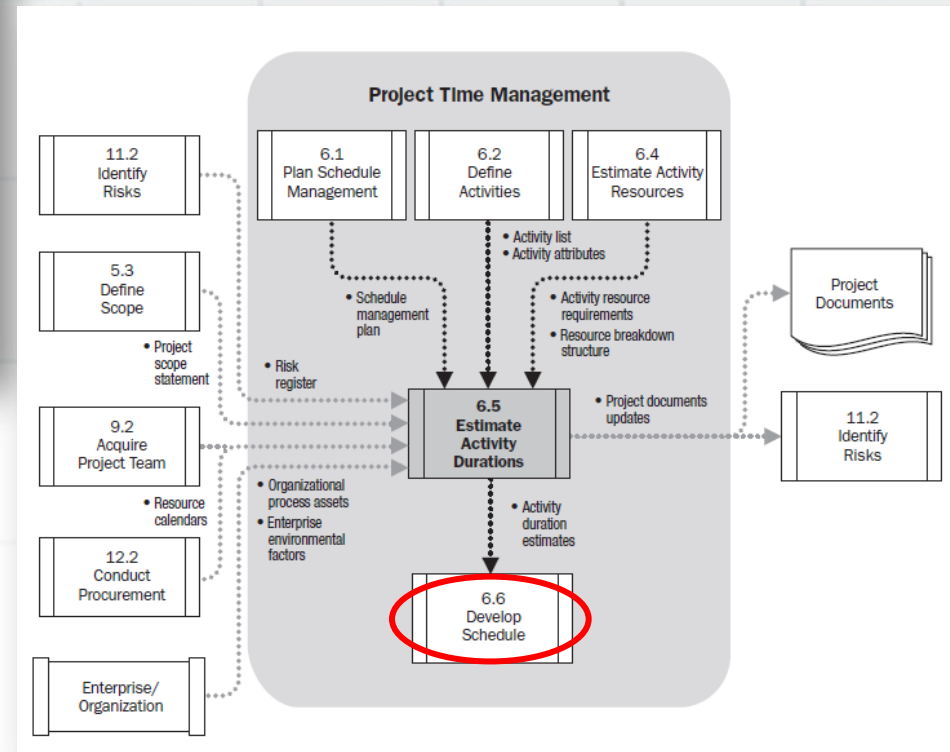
Project Time Management

11.2
Identify
Risks

6.1
Plan Schedule
Management

6.2
Define
Activities

6.4
Estimate Activity
Resources

• Activity list
• Activity attributes

5.3
Define
Scope

• Schedule
management
plan

• Activity resource
requirements
• Resource breakdown
structure

Project
Documents

• Project
scope
statement

• Risk
register

9.2
Acquire
Project Team

6.5
Estimate
Activity
Durations

• Project documents
updates

11.2
Identify
Risks

• Resource
calendars

• Organizational
process assets
• Enterprise
environmental
factors

• Activity
duration
estimates

12.2
Conduct
Procurement

6.6
Develop
Schedule

Enterprise/
Organization